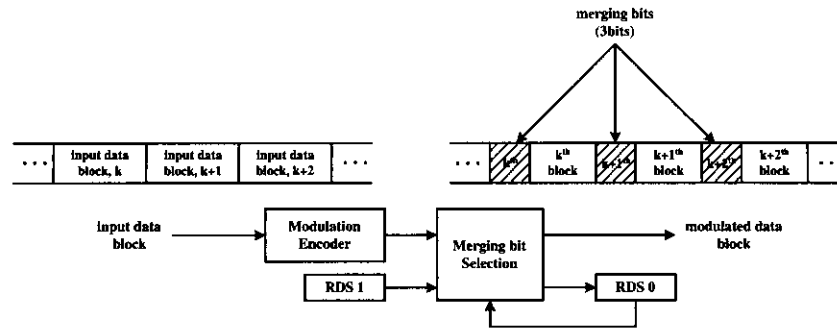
merging bits
(3bits)

. . .

input data block, k

input data block, k+1

input data block, k+2

. . .

. . .

$k^{th}$

$k^{th}$ block

$k+1^{th}$

$k+1^{th}$ block

$k+2^{th}$

$k+2^{th}$ block

. .

input data block

Modulation Encoder

Merging bit Selection

modulated data block

RDS 1

RDS 0